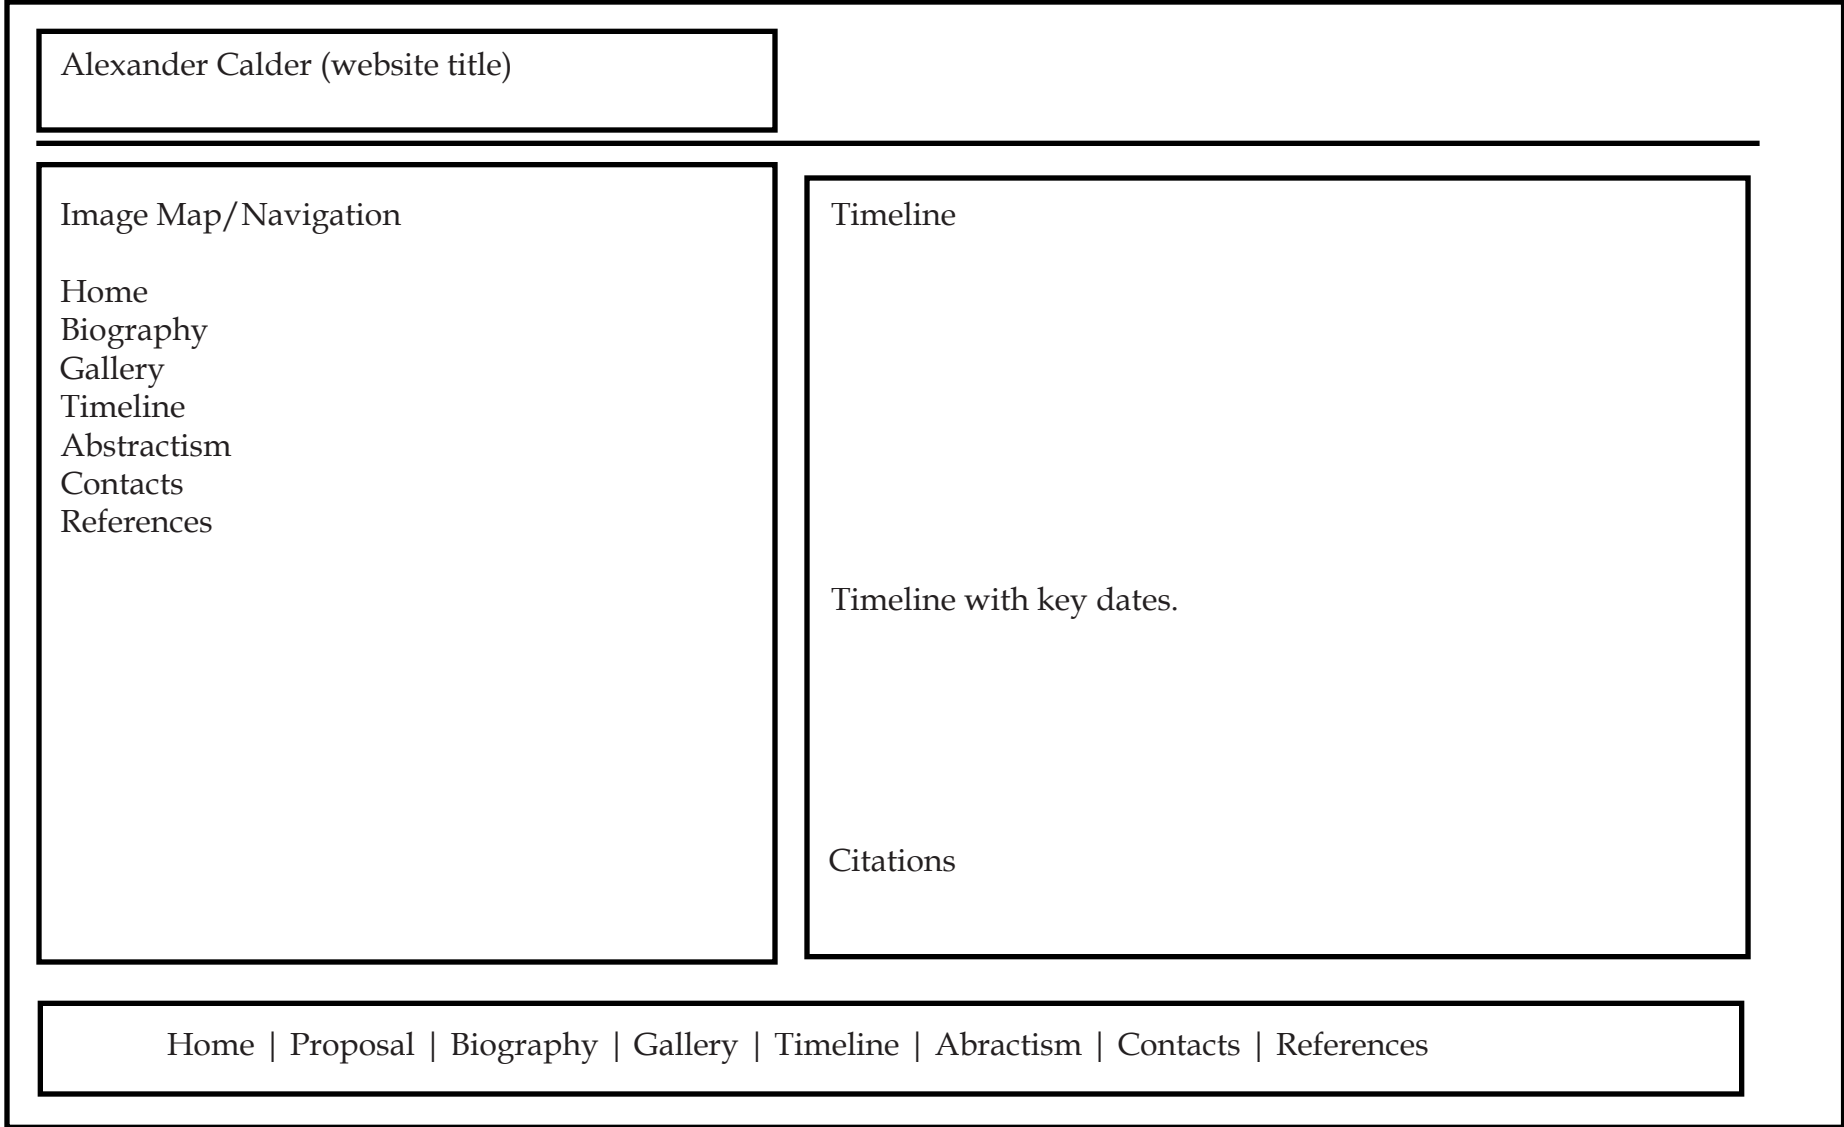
Alexander Calder (website title)

Image Map/Navigation

Home
Biography
Gallery
Timeline
Abstractism
Contacts
References

Timeline

Timeline with key dates.

Citations

Home | Proposal | Biography | Gallery | Timeline | Abractism | Contacts | References